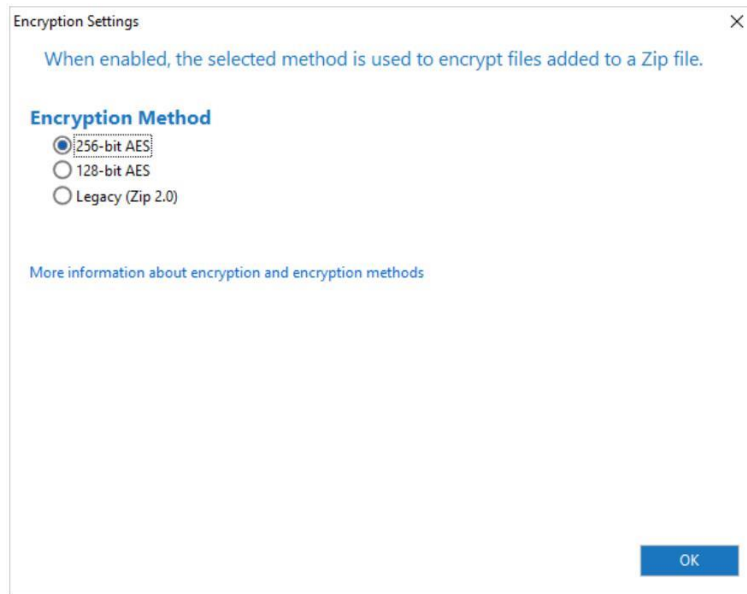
Encryption Settings

×

When enabled, the selected method is used to encrypt files added to a Zip file.

Encryption Method

256-bit AES
128-bit AES
Legacy (Zip 2.0)

More information about encryption and encryption methods

OK